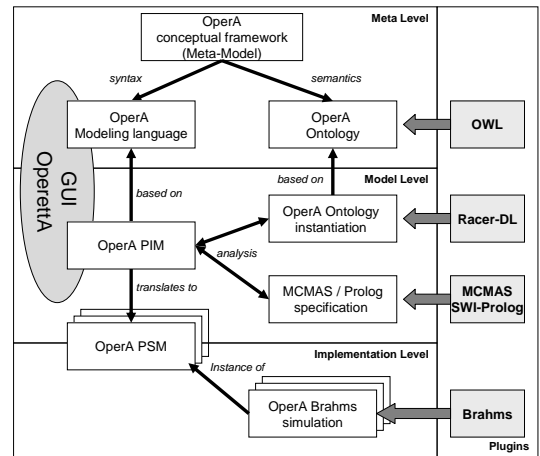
Meta Level

OperA conceptual framework (Meta-Model)

syntax

semantics

OperA Modeling language

OperA Ontology

OWL

GUI OperettA

Model Level

based on

based on

OperA Ontology instantiation

Racer-DL

OperA PIM

analysis

MCMAS / Prolog specification

MCMAS SWI-Prolog

translates to

OperA PSM

Implementation Level

Instance of

OperA Brahms simulation

Brahms

Plugins